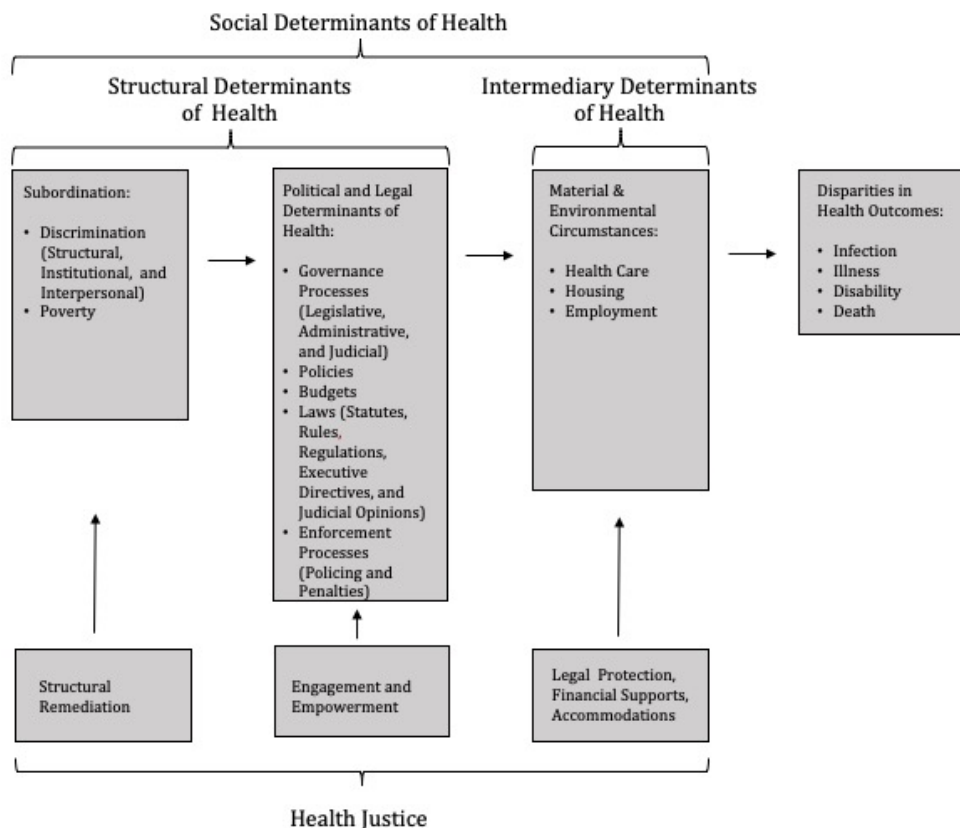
Social Determinants of Health

Structural Determinants of Health

Intermediary Determinants of Health

Subordination:

- Discrimination (Structural, Institutional, and Interpersonal)
- Poverty

Political and Legal Determinants of Health:

- Governance Processes (Legislative, Administrative, and Judicial)
- Policies
- Budgets
- Laws (Statutes, Rules, Regulations, Executive Directives, and Judicial Opinions)
- Enforcement Processes (Policing and Penalties)

Material & Environmental Circumstances:

- Health Care
- Housing
- Employment

Disparities in Health Outcomes:

- Infection
- Illness
- Disability
- Death

Structural Remediation

Engagement and Empowerment

Legal Protection, Financial Supports, Accommodations

Health Justice